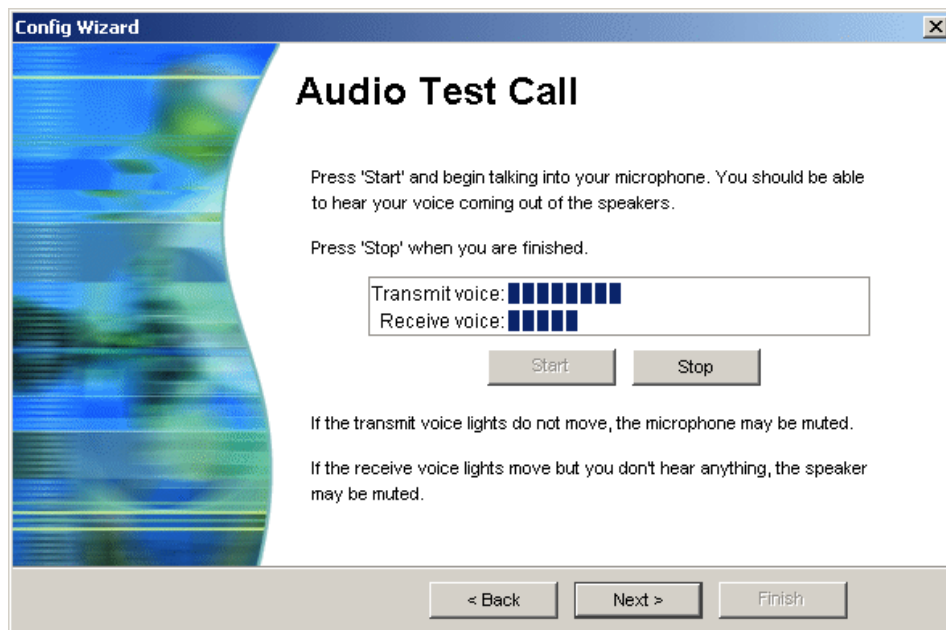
Config Wizard

Audio Test Call

Press 'Start' and begin talking into your microphone. You should be able to hear your voice coming out of the speakers.

Press 'Stop' when you are finished.

Transmit voice:
Receive voice:

Start Stop

If the transmit voice lights do not move, the microphone may be muted.

If the receive voice lights move but you don't hear anything, the speaker may be muted.

< Back Next > Finish